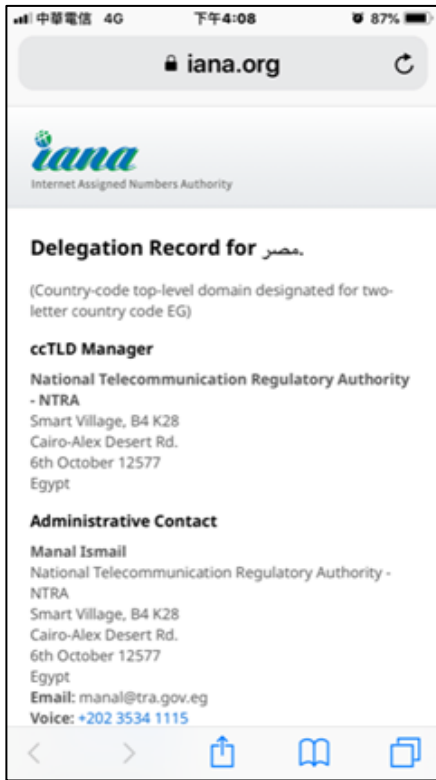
中華電信 4G 下午4:08 87%

iana.org

iana
Internet Assigned Numbers Authority

Delegation Record for مصر.

(Country-code top-level domain designated for two-letter country code EG)

ccTLD Manager

National Telecommunication Regulatory Authority - NTRA
Smart Village, B4 K28
Cairo-Alex Desert Rd.
6th October 12577
Egypt

Administrative Contact

Manal Ismail
National Telecommunication Regulatory Authority - NTRA
Smart Village, B4 K28
Cairo-Alex Desert Rd.
6th October 12577
Egypt
Email: manal@tra.gov.eg
Voice: +202 3534 1115